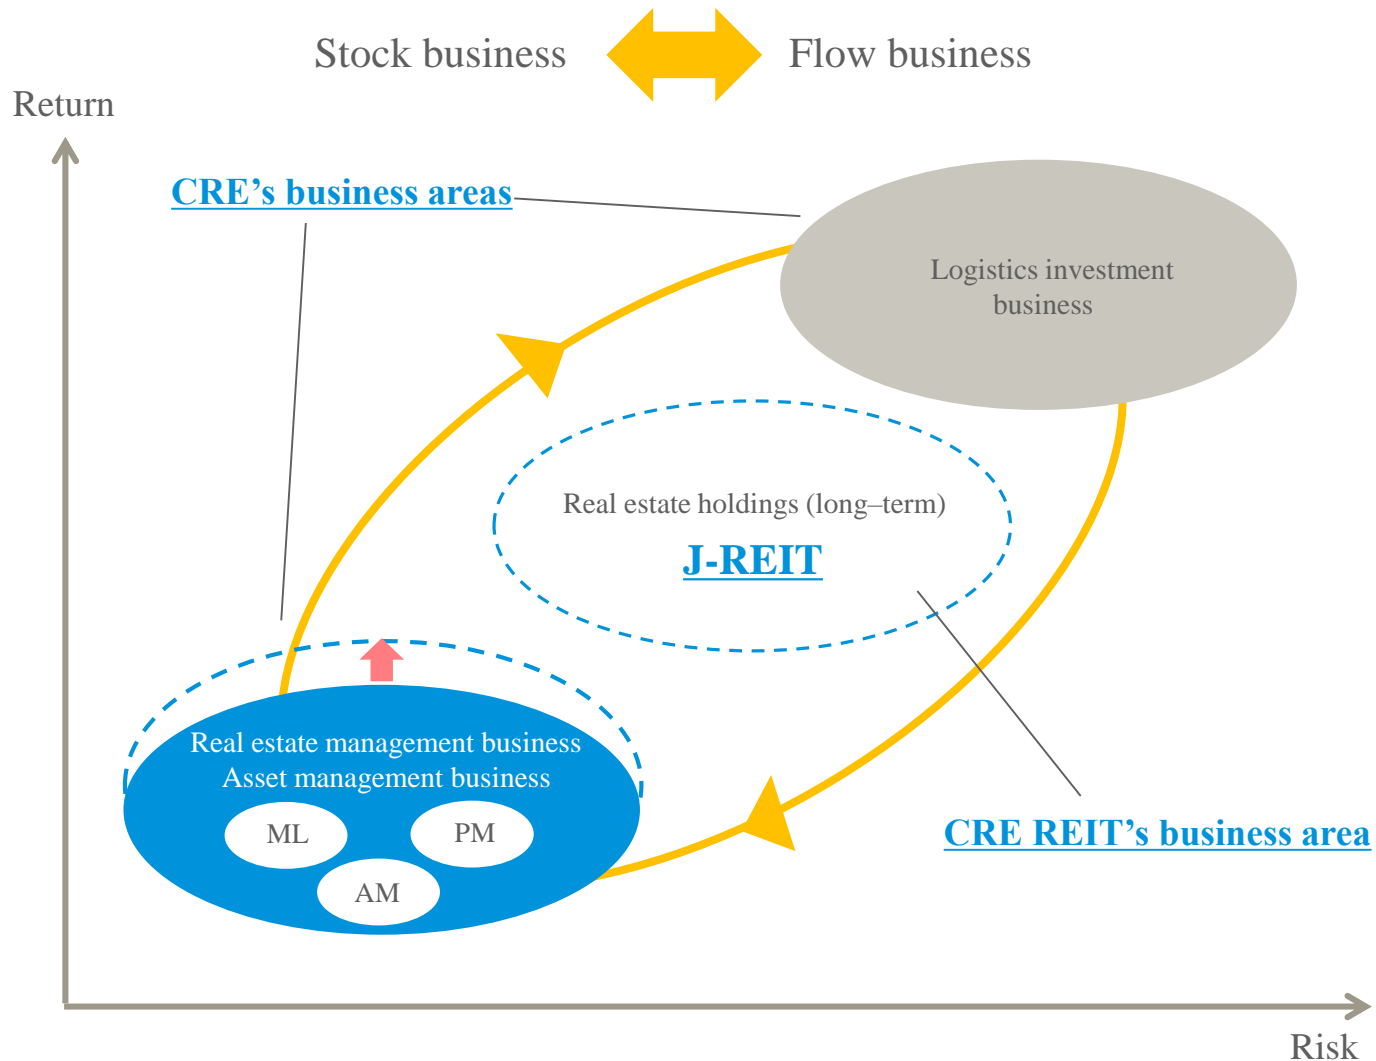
Stock business Flow business

Return

CRE’s business areas

Logistics investment business

Real estate holdings (long–term)

J-REIT

Real estate management business
Asset management business

ML

PM

AM

CRE REIT’s business area

Risk